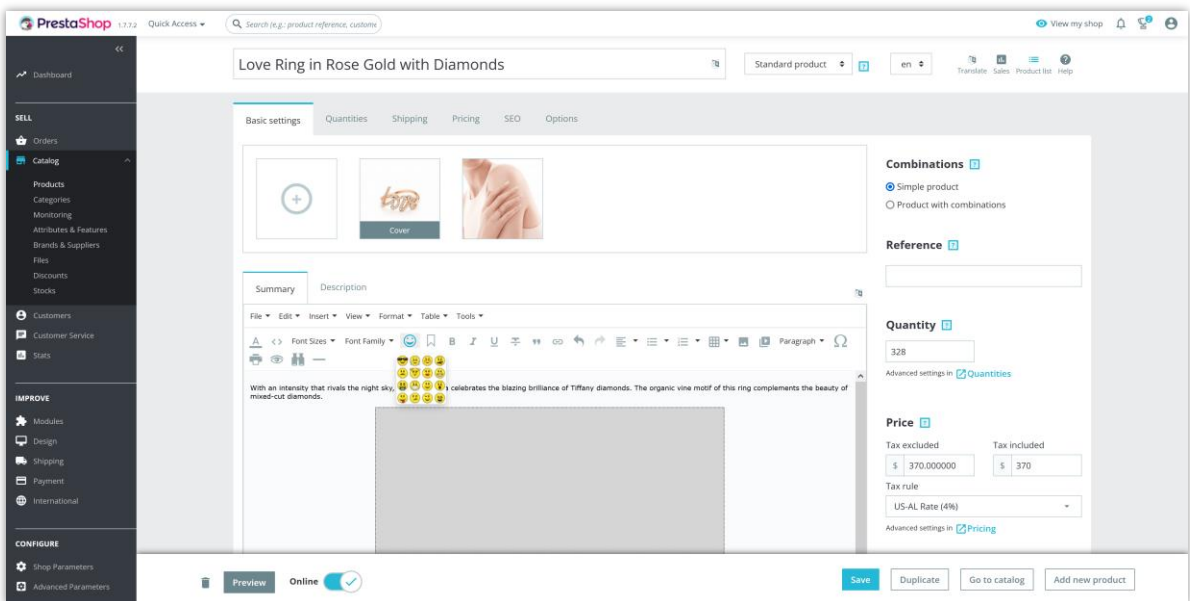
PrestaShop 1.7.7.2 Quick Access ▾ Search (e.g.: product reference, custome

View my shop

Dashboard

SELL

Orders

Catalog

Products
Categories
Monitoring
Attributes & Features
Brands & Suppliers
Files
Discounts
Stocks

Customers

Customer Service

Stats

IMPROVE

Modules

Design

Shipping

Payment

International

CONFIGURE

Shop Parameters

Advanced Parameters

Love Ring in Rose Gold with Diamonds

Standard product ⬍ ?

en ⬍

Translate Sales Product list Help

Basic settings Quantities Shipping Pricing SEO Options

Cover

Summary Description

File ▾ Edit ▾ Insert ▾ View ▾ Format ▾ Table ▾ Tools ▾

Font Sizes ▾ Font Family ▾ B I U Paragraph ▾ Ω

With an intensity that rivals the night sky, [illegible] celebrates the blazing brilliance of Tiffany diamonds. The organic vine motif of this ring complements the beauty of mixed-cut diamonds.

Combinations ?

Simple product

Product with combinations

Reference ?

Quantity ?

328

Advanced settings in Quantities

Price ?

Tax excluded

Tax included

$ 370.000000

$ 370

Tax rule

US-AL Rate (4%)

Advanced settings in Pricing

Preview Online

Save Duplicate Go to catalog Add new product